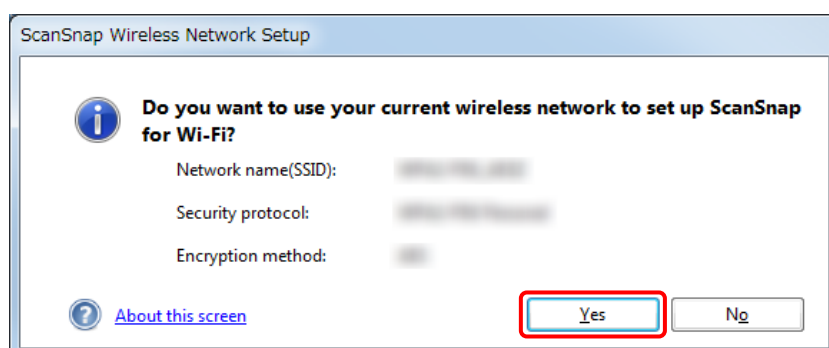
ScanSnap Wireless Network Setup

Do you want to use your current wireless network to set up ScanSnap for Wi-Fi?

Network name(SSID): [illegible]

Security protocol: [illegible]

Encryption method: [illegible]

About this screen

Yes

No